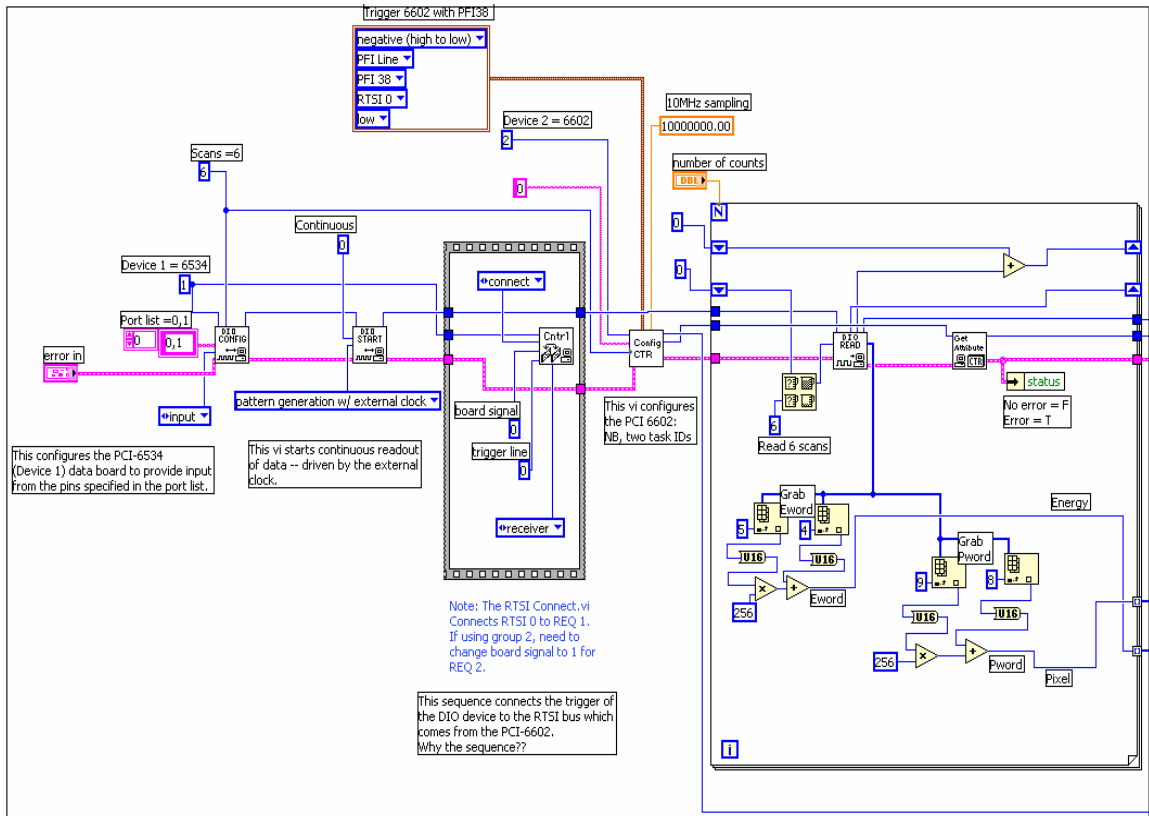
Trigger 6602 with PFI38
negative (high to low)
PFI Line
PFI 38
RTSI 0
low

10MHz sampling
10000000.00

Device 2 = 6602
2

number of counts
DBL

0

Scans =6
6

Continuous
0

Device 1 = 6534
1

Port list =0,1
0
0,1

error in

DIO CONFIG

DIO START

input

pattern generation w/ external clock

connect

Cntr1

board signal
0

trigger line
0

receiver

Config CTR

N

0

0

DIO READ

Get Attribute

status

No error = F
Error = T

6
Read 6 scans

This configures the PCI-6534 (Device 1) data board to provide input from the pins specified in the port list.

This vi starts continuous readout of data -- driven by the external clock.

This vi configures the PCI 6602: NB, two task IDs

Grab Eword
5
4
U16
U16
256
Eword

Energy

Grab Pword
9
8
U16
U16
256
Pword

Pixel

Note: The RTSI Connect.vi Connects RTSI 0 to REQ 1. If using group 2, need to change board signal to 1 for REQ 2.

This sequence connects the trigger of the DIO device to the RTSI bus which comes from the PCI-6602.
Why the sequence??

i